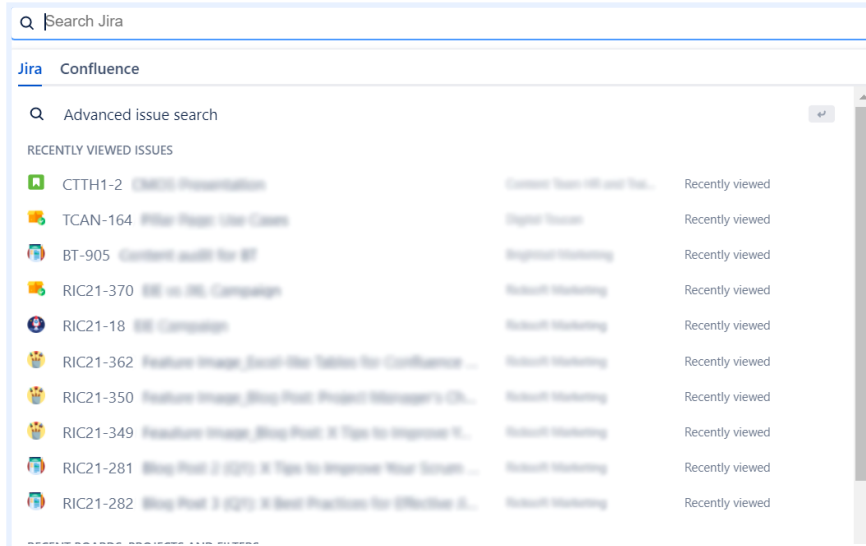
Search Jira

Jira Confluence

Advanced issue search

RECENTLY VIEWED ISSUES

CTTH1-2 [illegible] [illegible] Recently viewed

TCAN-164 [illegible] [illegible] Recently viewed

BT-905 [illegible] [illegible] Recently viewed

RIC21-370 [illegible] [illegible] Recently viewed

RIC21-18 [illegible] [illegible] Recently viewed

RIC21-362 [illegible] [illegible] Recently viewed

RIC21-350 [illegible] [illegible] Recently viewed

RIC21-349 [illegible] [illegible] Recently viewed

RIC21-281 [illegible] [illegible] Recently viewed

RIC21-282 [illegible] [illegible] Recently viewed

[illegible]